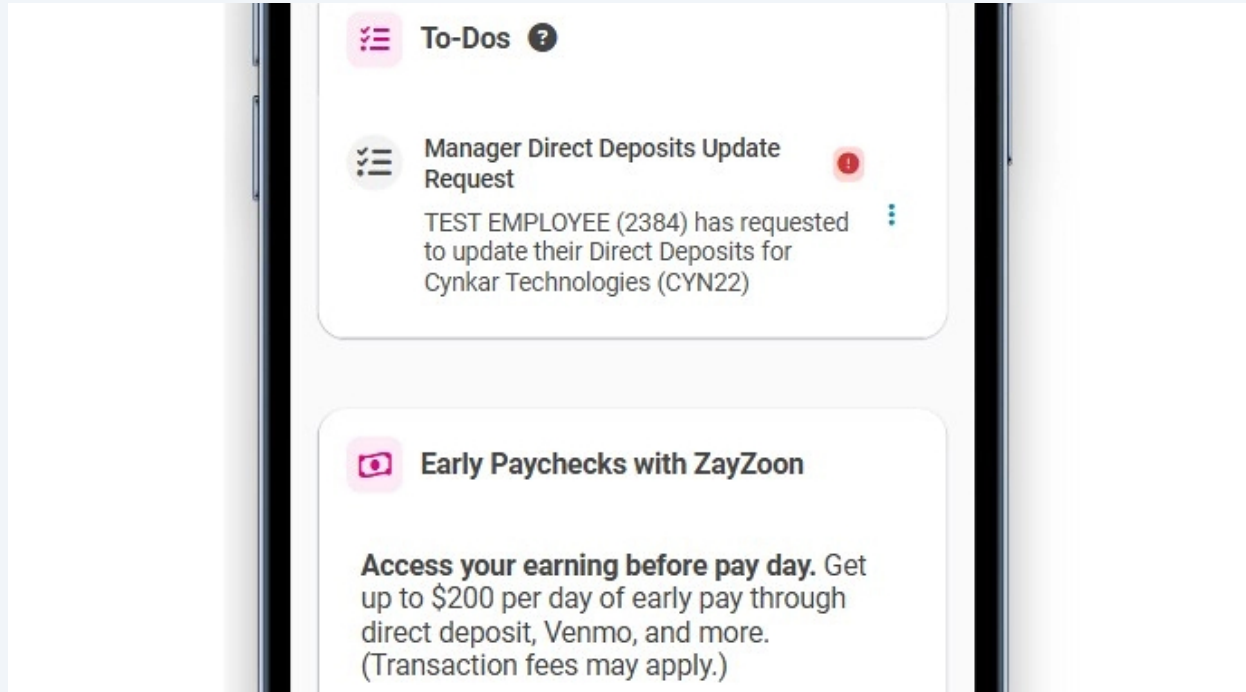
To-Dos ?

Manager Direct Deposits Update Request

TEST EMPLOYEE (2384) has requested to update their Direct Deposits for Cynkar Technologies (CYN22)

Early Paychecks with ZayZoon

**Access your earning before pay day.** Get up to \$200 per day of early pay through direct deposit, Venmo, and more. (Transaction fees may apply.)